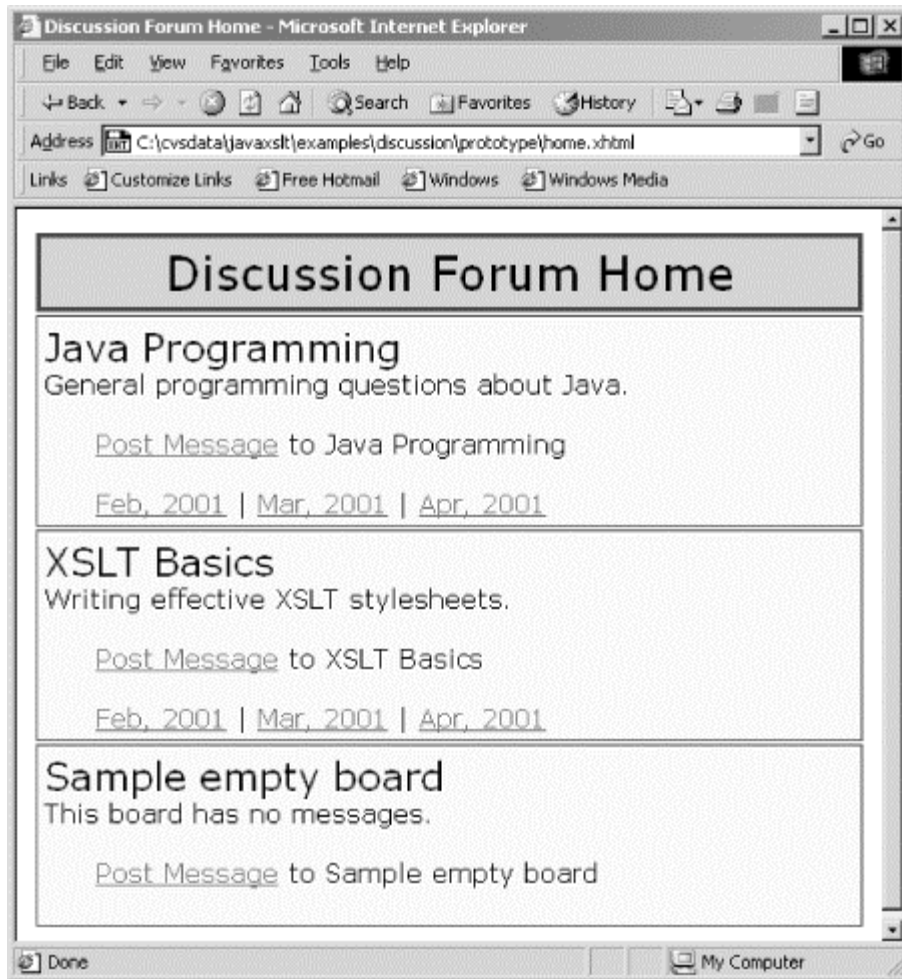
Discussion Forum Home - Microsoft Internet Explorer

File Edit View Favorites Tools Help

Back Search Favorites History

Address C:\cvsdata\javaxslt\examples\discussion\prototype\home.xhtml Go

Links Customize Links Free Hotmail Windows Windows Media

Discussion Forum Home

Java Programming
General programming questions about Java.

Post Message to Java Programming

Feb, 2001 | Mar, 2001 | Apr, 2001

XSLT Basics
Writing effective XSLT stylesheets.

Post Message to XSLT Basics

Feb, 2001 | Mar, 2001 | Apr, 2001

Sample empty board
This board has no messages.

Post Message to Sample empty board

Done My Computer